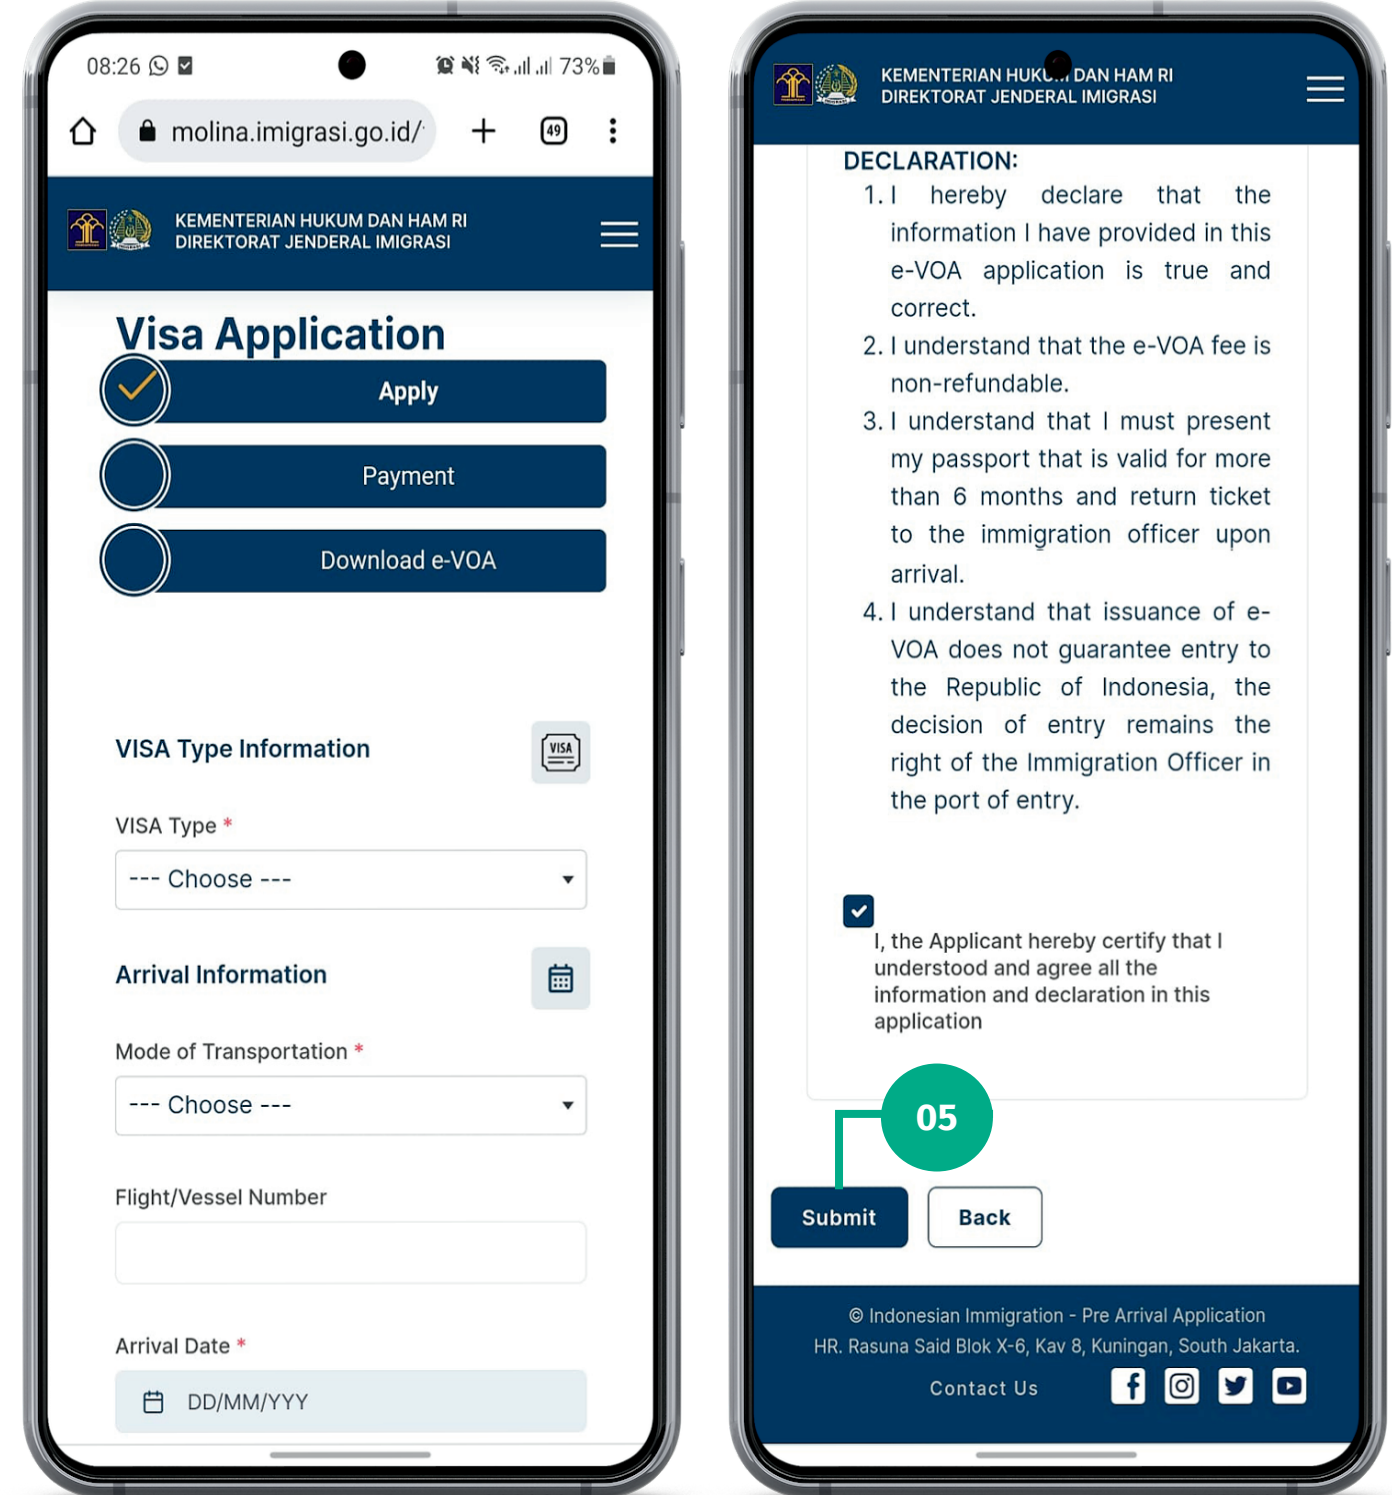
08:26 73%

molina.imigrasi.go.id/

49

KEMENTERIAN HUKUM DAN HAM RI
DIREKTORAT JENDERAL IMIGRASI

Visa Application

Apply

Payment

Download e-VOA

VISA Type Information

VISA

VISA Type *

--- Choose ---

Arrival Information

Mode of Transportation *

--- Choose ---

Flight/Vessel Number

Arrival Date *

DD/MM/YYY

KEMENTERIAN HUKUM DAN HAM RI
DIREKTORAT JENDERAL IMIGRASI

DECLARATION:

1. I hereby declare that the information I have provided in this e-VOA application is true and correct.
2. I understand that the e-VOA fee is non-refundable.
3. I understand that I must present my passport that is valid for more than 6 months and return ticket to the immigration officer upon arrival.
4. I understand that issuance of e-VOA does not guarantee entry to the Republic of Indonesia, the decision of entry remains the right of the Immigration Officer in the port of entry.

I, the Applicant hereby certify that I understood and agree all the information and declaration in this application

05

Submit

Back

© Indonesian Immigration - Pre Arrival Application
HR. Rasuna Said Blok X-6, Kav 8, Kuningan, South Jakarta.

Contact Us